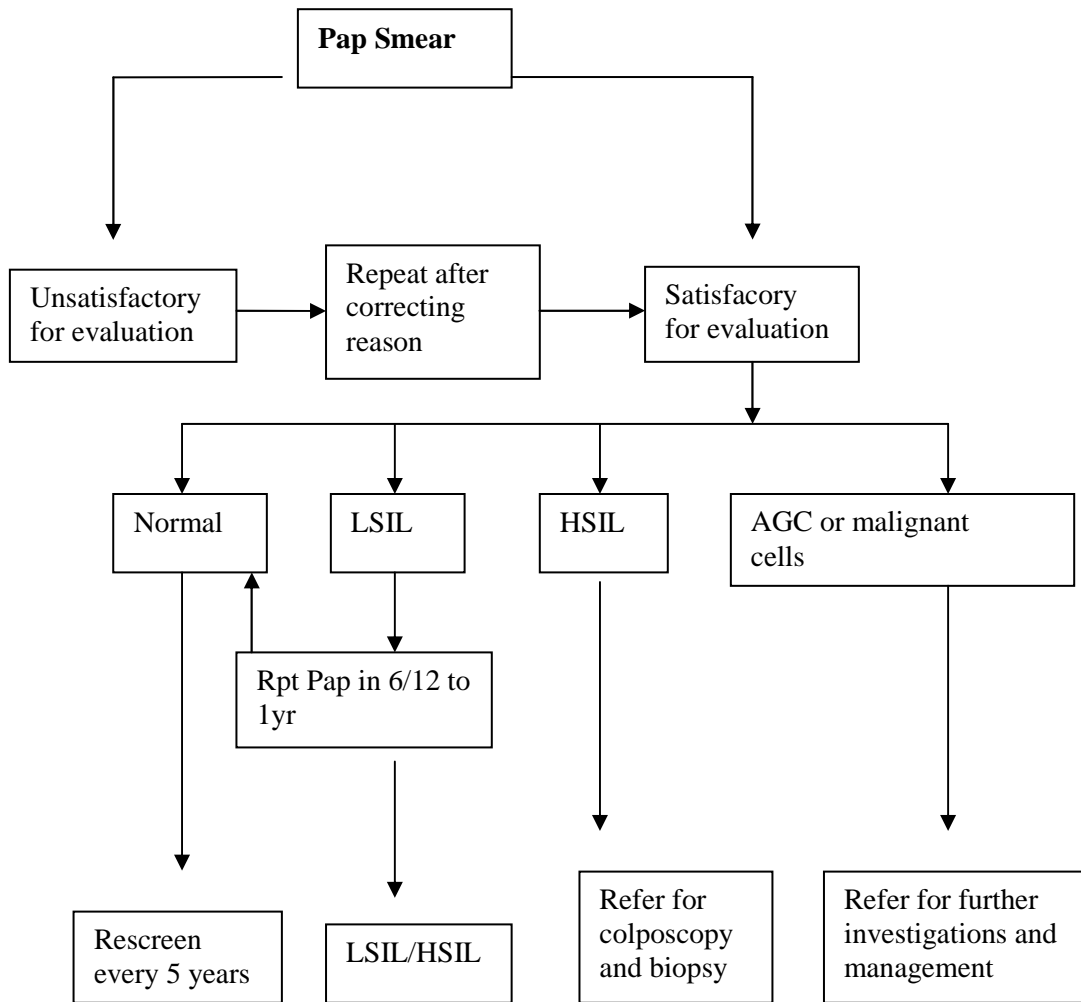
**Pap Smear**

Unsatisfactory for evaluation

Repeat after correcting reason

Satisfacory for evaluation

Normal

LSIL

HSIL

AGC or malignant cells

Rpt Pap in 6/12 to 1yr

Rescreen every 5 years

LSIL/HSIL

Refer for colposcopy and biopsy

Refer for further investigations and management